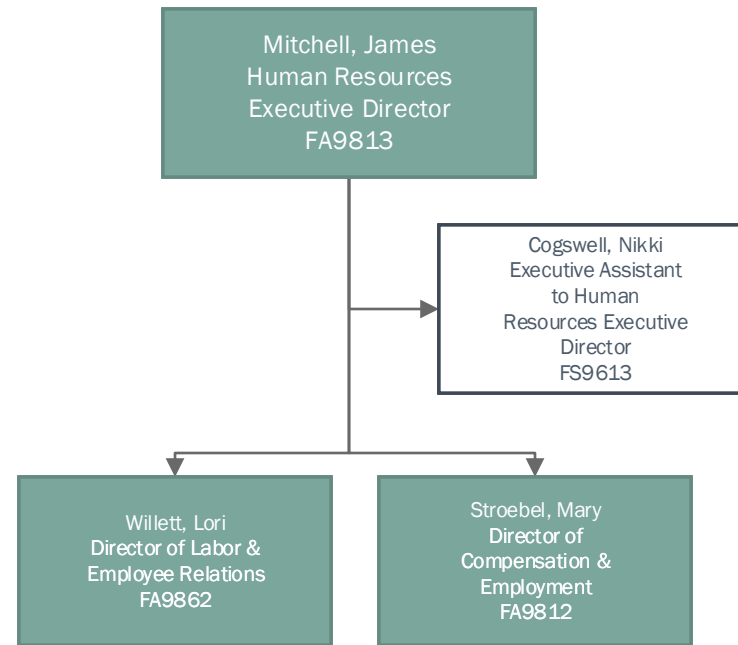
Mitchell, James
Human Resources
Executive Director
FA9813

Cogswell, Nikki
Executive Assistant
to Human
Resources Executive
Director
FS9613

Willett, Lori
Director of Labor &
Employee Relations
FA9862

Stroebel, Mary
Director of
Compensation &
Employment
FA9812